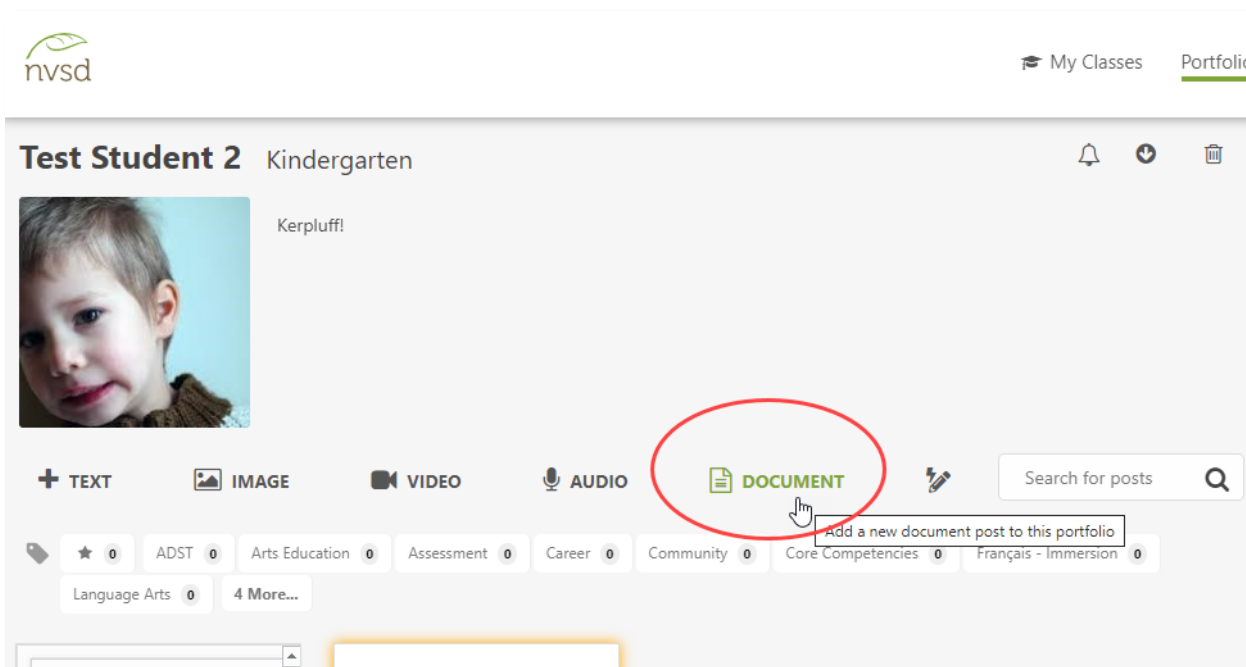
nvsd

My Classes Portfolio

Test Student 2 Kindergarten

Kerpluff!

TEXT IMAGE VIDEO AUDIO DOCUMENT

Search for posts

Add a new document post to this portfolio

0 ADST 0 Arts Education 0 Assessment 0 Career 0 Community 0 Core Competencies 0 Français - Immersion 0 Language Arts 0 4 More...